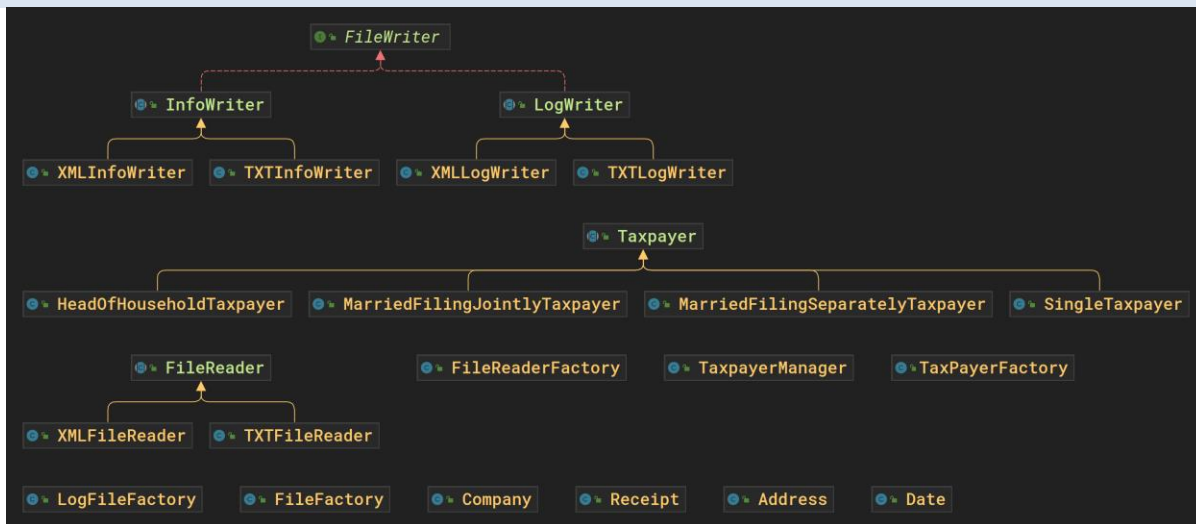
FileWriter

InfoWriter

LogWriter

XMLInfoWriter

TXTInfoWriter

XMLLogWriter

TXTLogWriter

Taxpayer

HeadOfHouseholdTaxpayer

MarriedFilingJointlyTaxpayer

MarriedFilingSeparatelyTaxpayer

SingleTaxpayer

FileReader

FileReaderFactory

TaxpayerManager

TaxPayerFactory

XMLFileReader

TXTFileReader

LogFileFactory

FileFactory

Company

Receipt

Address

Date